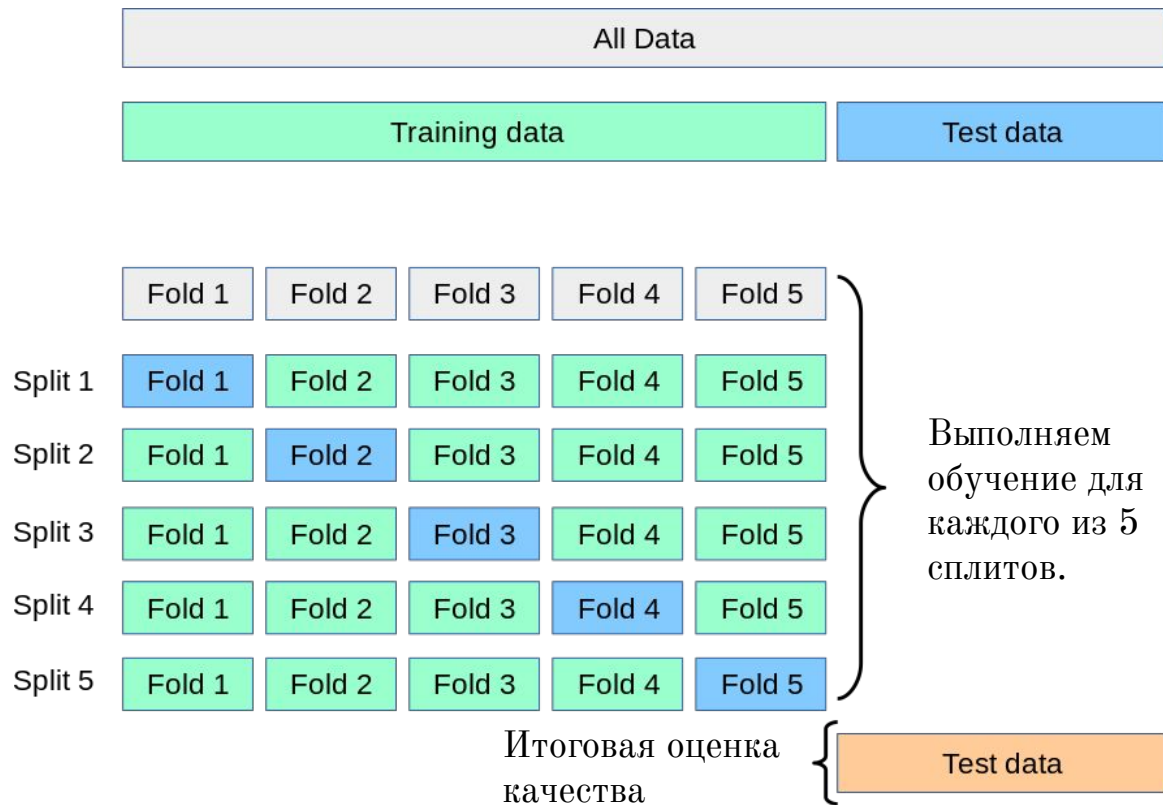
All Data

Training data

Test data

| | | | | | |
|---|---|---|---|---|---|
| | Fold 1 | Fold 2 | Fold 3 | Fold 4 | Fold 5 |
| Split 1 | Fold 1 | Fold 2 | Fold 3 | Fold 4 | Fold 5 |
| Split 2 | Fold 1 | Fold 2 | Fold 3 | Fold 4 | Fold 5 |
| Split 3 | Fold 1 | Fold 2 | Fold 3 | Fold 4 | Fold 5 |
| Split 4 | Fold 1 | Fold 2 | Fold 3 | Fold 4 | Fold 5 |
| Split 5 | Fold 1 | Fold 2 | Fold 3 | Fold 4 | Fold 5 |

Выполняем обучение для каждого из 5 сплитов.

Итоговая оценка качества

Test data